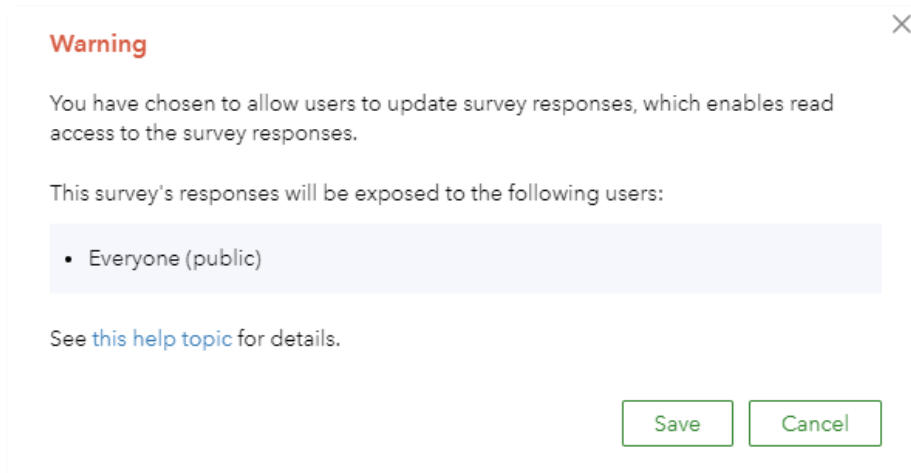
Warning

×

You have chosen to allow users to update survey responses, which enables read access to the survey responses.

This survey's responses will be exposed to the following users:

- Everyone (public)

See this help topic for details.

Save Cancel